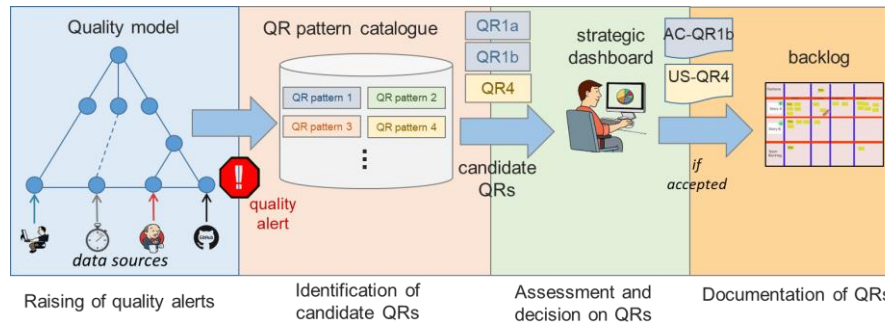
Quality model

data sources

QR pattern catalogue

QR pattern 1
QR pattern 2
QR pattern 3
QR pattern 4
⋮

!

quality alert

QR1a
QR1b
QR4

candidate QRs

strategic dashboard

AC-QR1b
US-QR4

if accepted

backlog

Raising of quality alerts

Identification of candidate QRs

Assessment and decision on QRs

Documentation of QRs